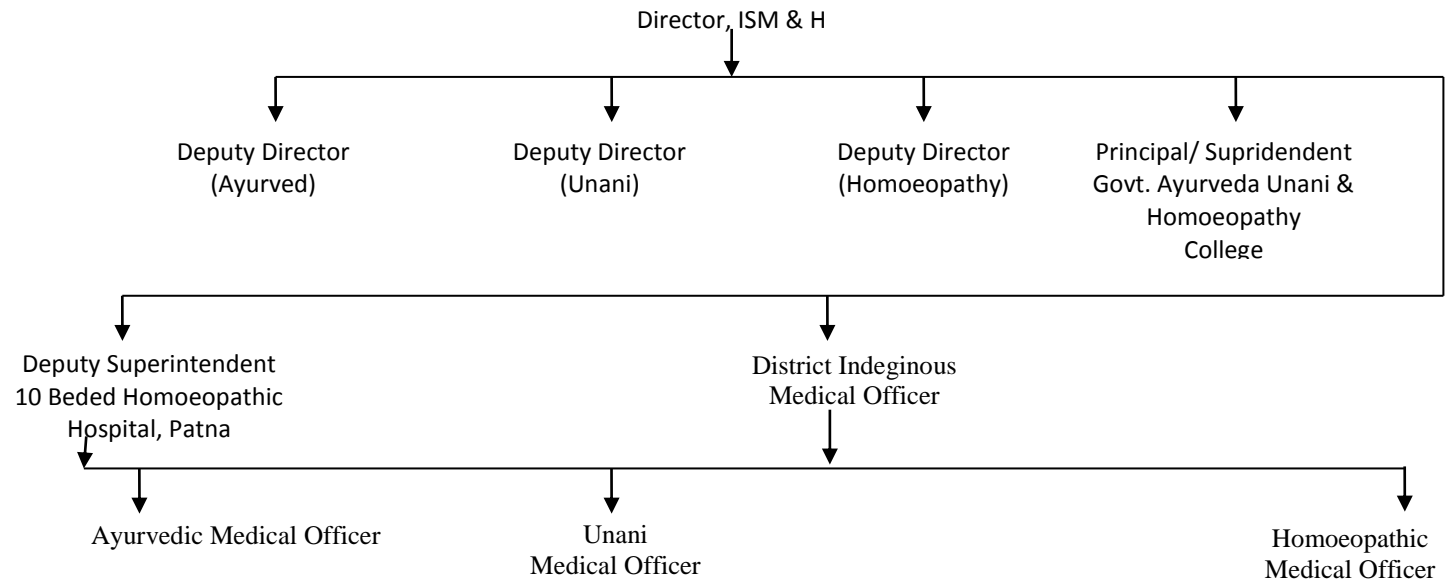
Director, ISM & H

Deputy Director (Ayurved)

Deputy Director (Unani)

Deputy Director (Homoeopathy)

Principal/ Supridendent Govt. Ayurveda Unani & Homoeopathy College

Deputy Superintendent 10 Beded Homoeopathic Hospital, Patna

District Indeginous Medical Officer

Ayurvedic Medical Officer

Unani Medical Officer

Homoeopathic Medical Officer